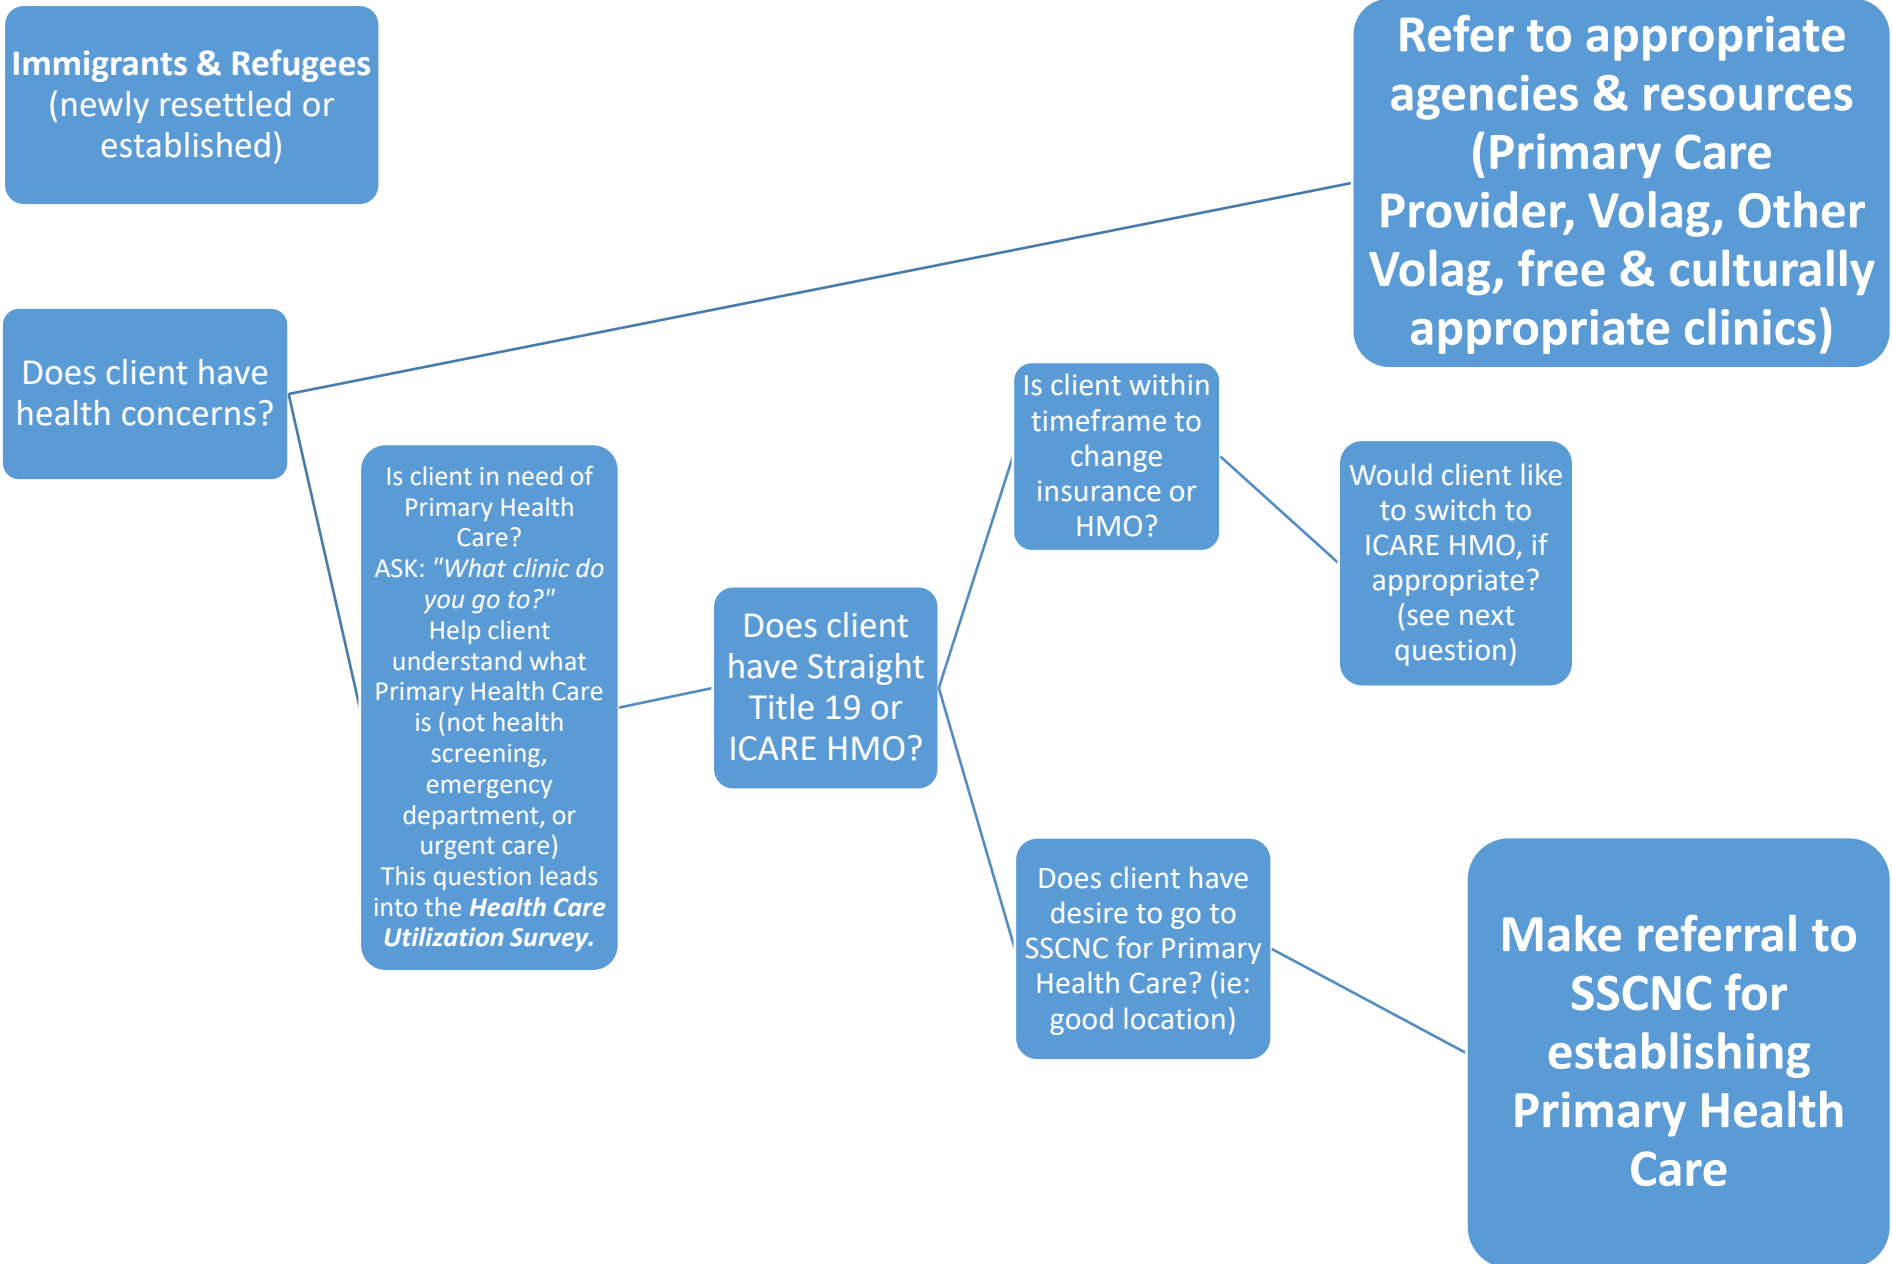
Immigrants & Refugees (newly resettled or established)

Refer to appropriate agencies & resources (Primary Care Provider, Volag, Other Volag, free & culturally appropriate clinics)

Does client have health concerns?

Is client in need of Primary Health Care? ASK: "What clinic do you go to?" Help client understand what Primary Health Care is (not health screening, emergency department, or urgent care) This question leads into the Health Care Utilization Survey.

Does client have Straight Title 19 or ICARE HMO?

Is client within timeframe to change insurance or HMO?

Would client like to switch to ICARE HMO, if appropriate? (see next question)

Does client have desire to go to SSCNC for Primary Health Care? (ie: good location)

Make referral to SSCNC for establishing Primary Health Care